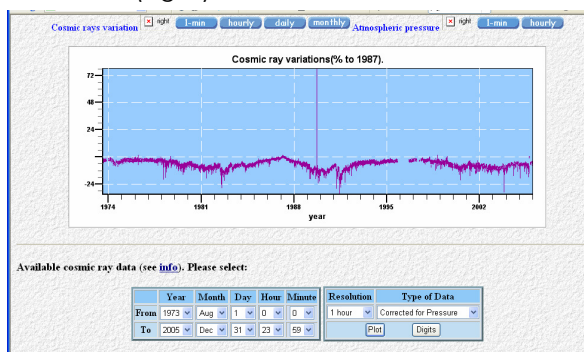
Cosmic rays variation right 1-min hourly daily monthly Atmospheric pressure right 1-min hourly

Cosmic ray variations(% to 1987).

72
48
24
-24

1974 1981 1988 1995 2002
year

Available cosmic ray data (see info). Please select:

| | Year | Month | Day | Hour | Minute |
|---|---|---|---|---|---|
| From | 1973 | Aug | 1 | 0 | 0 |
| To | 2005 | Dec | 31 | 23 | 59 |

| Resolution | Type of Data |
|---|---|
| 1 hour | Corrected for Pressure |
| Plot | Digits |